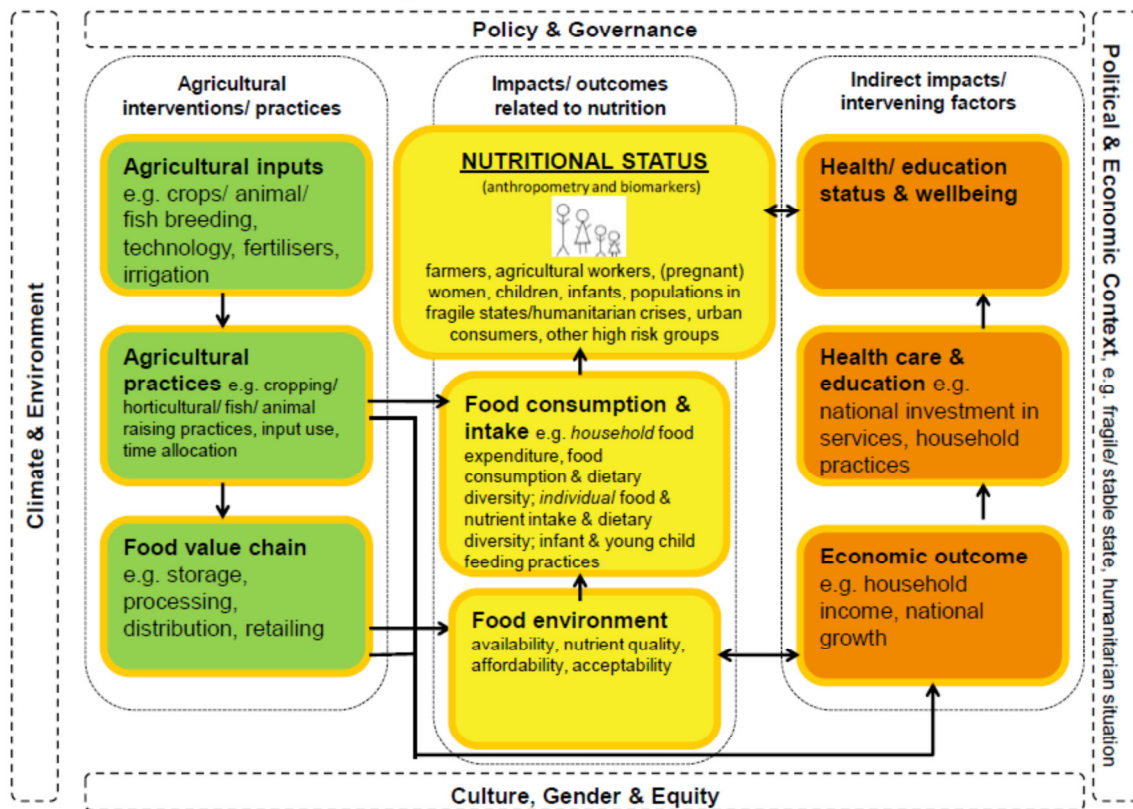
Policy & Governance

Climate & Environment

Agricultural interventions/ practices

Agricultural inputs e.g. crops/ animal/ fish breeding, technology, fertilisers, irrigation

Agricultural practices e.g. cropping/ horticultural/ fish/ animal raising practices, input use, time allocation

Food value chain e.g. storage, processing, distribution, retailing

Impacts/ outcomes related to nutrition

NUTRITIONAL STATUS
(anthropometry and biomarkers)

farmers, agricultural workers, (pregnant) women, children, infants, populations in fragile states/humanitarian crises, urban consumers, other high risk groups

Food consumption & intake e.g. household food expenditure, food consumption & dietary diversity; individual food & nutrient intake & dietary diversity; infant & young child feeding practices

Food environment
availability, nutrient quality, affordability, acceptability

Indirect impacts/ intervening factors

Health/ education status & wellbeing

Health care & education e.g. national investment in services, household practices

Economic outcome e.g. household income, national growth

Political & Economic Context, e.g. fragile/stable state, humanitarian situation

Culture, Gender & Equity